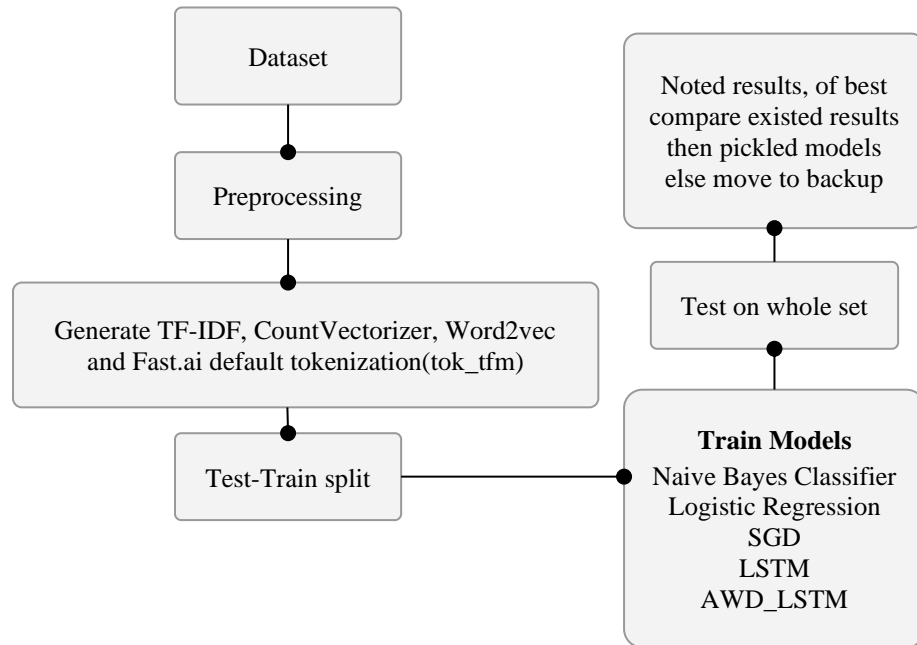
Dataset

Preprocessing

Generate TF-IDF, CountVectorizer, Word2vec and Fast.ai default tokenization(tok_tfm)

Test-Train split

Train Models
Naive Bayes Classifier
Logistic Regression
SGD
LSTM
AWD_LSTM

Test on whole set

Noted results, of best compare existed results then pickled models else move to backup